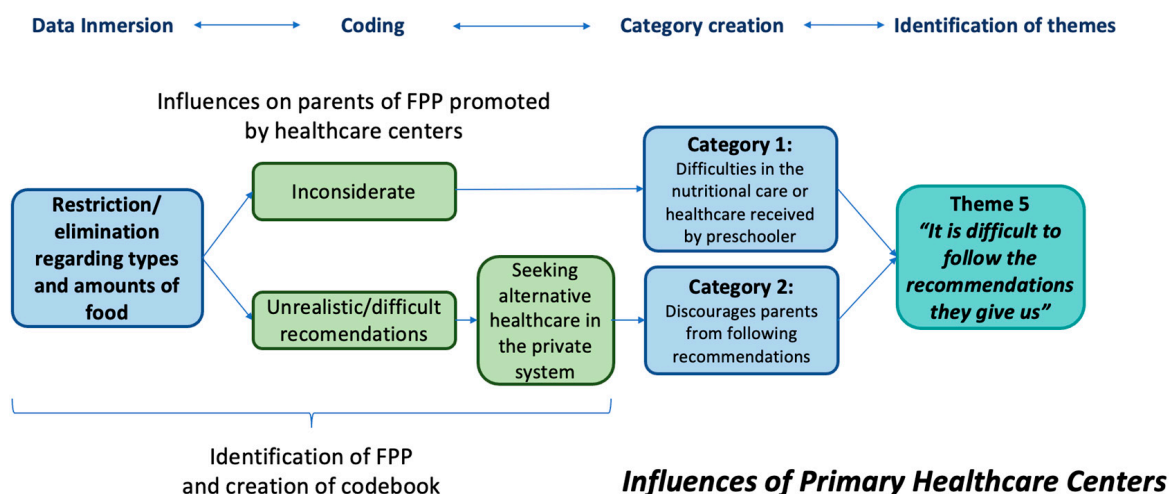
Data Inmersion Coding Category creation Identification of themes

Influences on parents of FPP promoted by healthcare centers

Restriction/ elimination regarding types and amounts of food

Inconsiderate

Unrealistic/difficult recomendations

Seeking alternative healthcare in the private system

Category 1: Difficulties in the nutritional care or healthcare received by preschooler

Category 2: Discourages parents from following recommendations

Theme 5 *"It is difficult to follow the recommendations they give us"*

Identification of FPP and creation of codebook

*Influences of Primary Healthcare Centers*